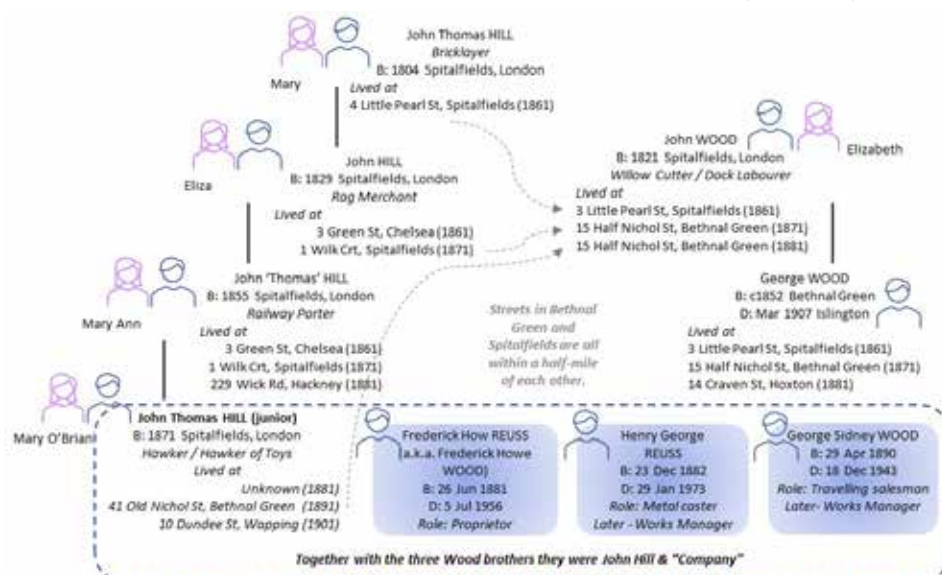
Mary

John Thomas HILL
Bricklayer
B: 1804 Spitalfields, London
Lived at
4 Little Pearl St, Spitalfields (1861)

Eliza

John HILL
B: 1829 Spitalfields, London
Rag Merchant
Lived at
3 Green St, Chelsea (1861)
1 Wilk Crt, Spitalfields (1871)

John WOOD
B: 1821 Spitalfields, London
Willow Cutter / Dock Labourer
Lived at
3 Little Pearl St, Spitalfields (1861)
15 Half Nichol St, Bethnal Green (1871)
15 Half Nichol St, Bethnal Green (1881)

Elizabeth

Mary Ann

John 'Thomas' HILL
B: 1855 Spitalfields, London
Railway Porter
Lived at
3 Green St, Chelsea (1861)
1 Wilk Crt, Spitalfields (1871)
229 Wick Rd, Hackney (1881)

Streets in Bethnal Green and Spitalfields are all within a half-mile of each other.

George WOOD
B: c1852 Bethnal Green
D: Mar 1907 Islington
Lived at
3 Little Pearl St, Spitalfields (1861)
15 Half Nichol St, Bethnal Green (1871)
14 Craven St, Hoxton (1881)

Mary O'Brian

John Thomas HILL (junior)
B: 1871 Spitalfields, London
Hawker / Hawker of Toys
Lived at
Unknown (1881)
41 Old Nichol St, Bethnal Green (1891)
10 Dundee St, Wapping (1901)

Frederick How REUSS
(a.k.a. Frederick Howe WOOD)
B: 26 Jun 1881
D: 5 Jul 1956
Role: Proprietor

Henry George REUSS
B: 23 Dec 1882
D: 29 Jan 1973
Role: Metal caster
Later - Works Manager

George Sidney WOOD
B: 29 Apr 1890
D: 18 Dec 1943
Role: Travelling salesman
Later- Works Manager

Together with the three Wood brothers they were John Hill & "Company"